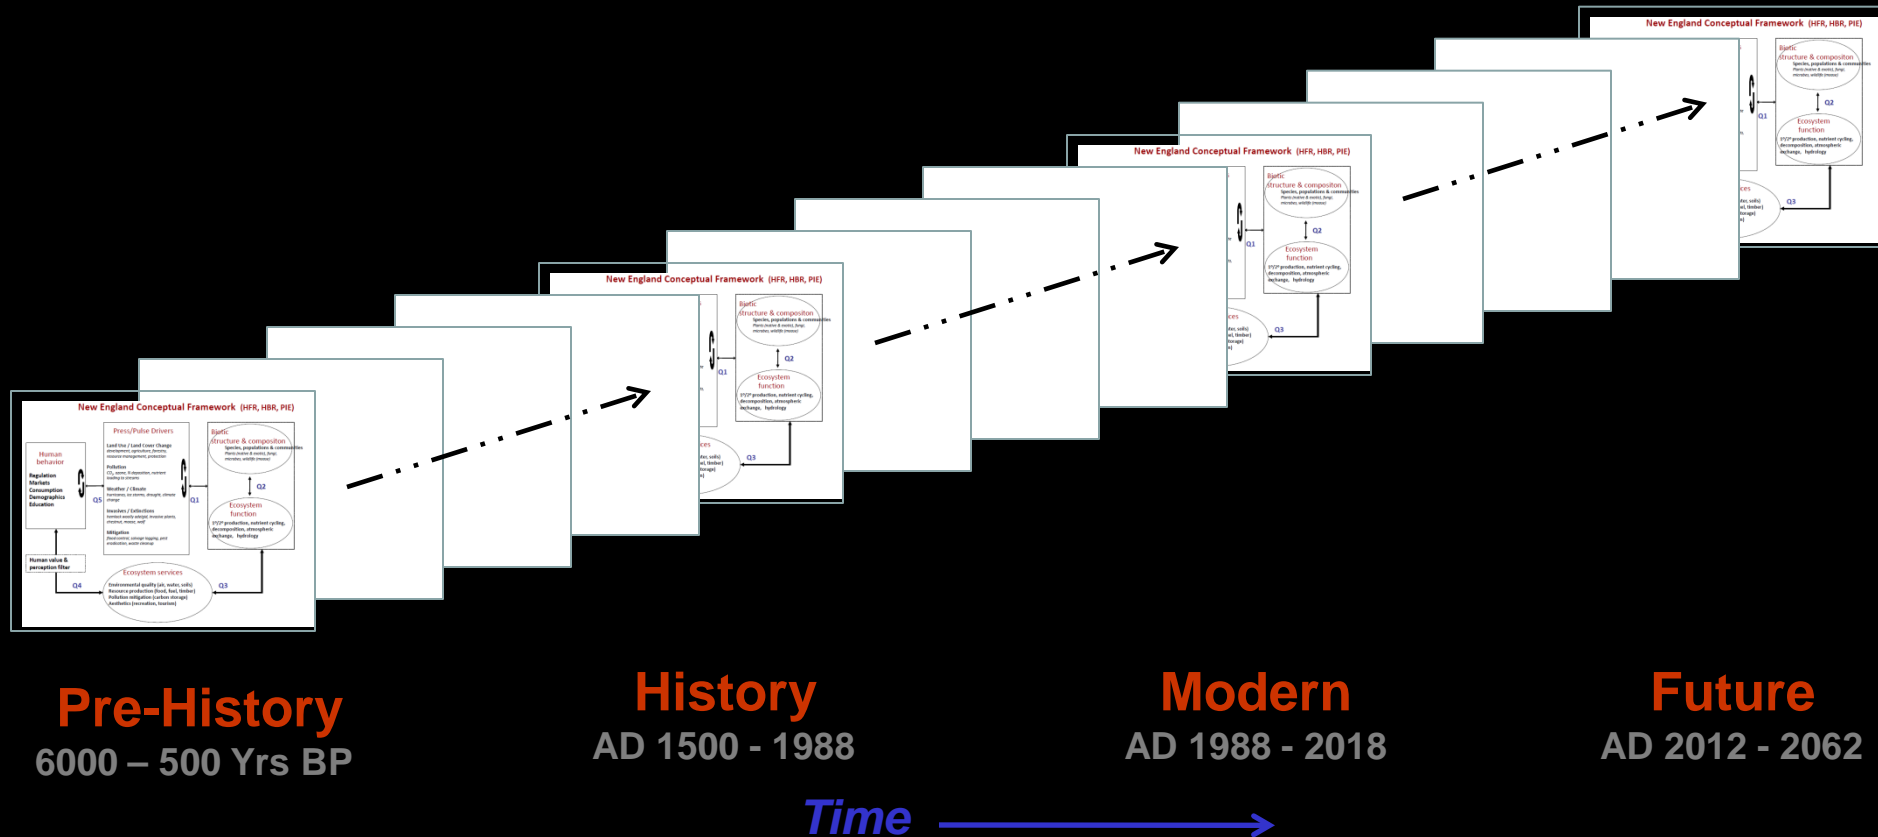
New England Conceptual Framework (HFR, HBR, PIE)

Human behavior

Regulation
Markets
Consumption
Demographics
Education

Press/Pulse Drivers

Land Use / Land Cover Change
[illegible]

Pollution
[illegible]

Weather / Climate
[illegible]

Invasives / Extinctions
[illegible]

Mitigation
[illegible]

Biotic structure & compositon
Species, populations & communities
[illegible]

Q2

Ecosystem function
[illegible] production, nutrient cycling, decomposition, atmospheric exchange, hydrology

Q1

Q5

Human value & perception filter

Q4

Ecosystem services
Environmental quality (air, water, soils)
Resource production (food, fuel, timber)
Pollution mitigation (carbon storage)
Aesthetics (recreation, tourism)

Q3

New England Conceptual Framework (HFR, HBR, PIE)

New England Conceptual Framework (HFR, HBR, PIE)

New England Conceptual Framework (HFR, HBR, PIE)

Pre-History
6000 – 500 Yrs BP

History
AD 1500 - 1988

Modern
AD 1988 - 2018

Future
AD 2012 - 2062

Time